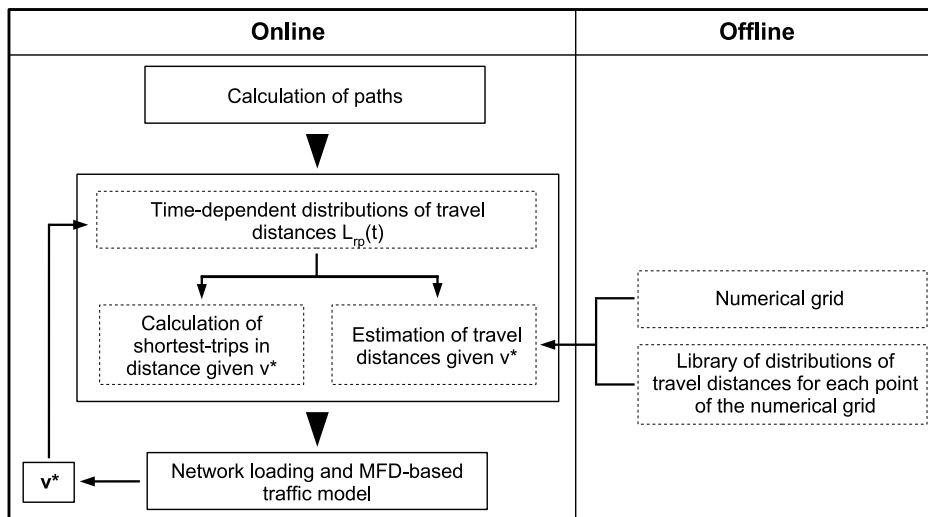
Online

Offline

Calculation of paths

Time-dependent distributions of travel distances $L_{rp}(t)$

Calculation of shortest-trips in distance given v*

Estimation of travel distances given v*

Numerical grid

Library of distributions of travel distances for each point of the numerical grid

v*

Network loading and MFD-based traffic model